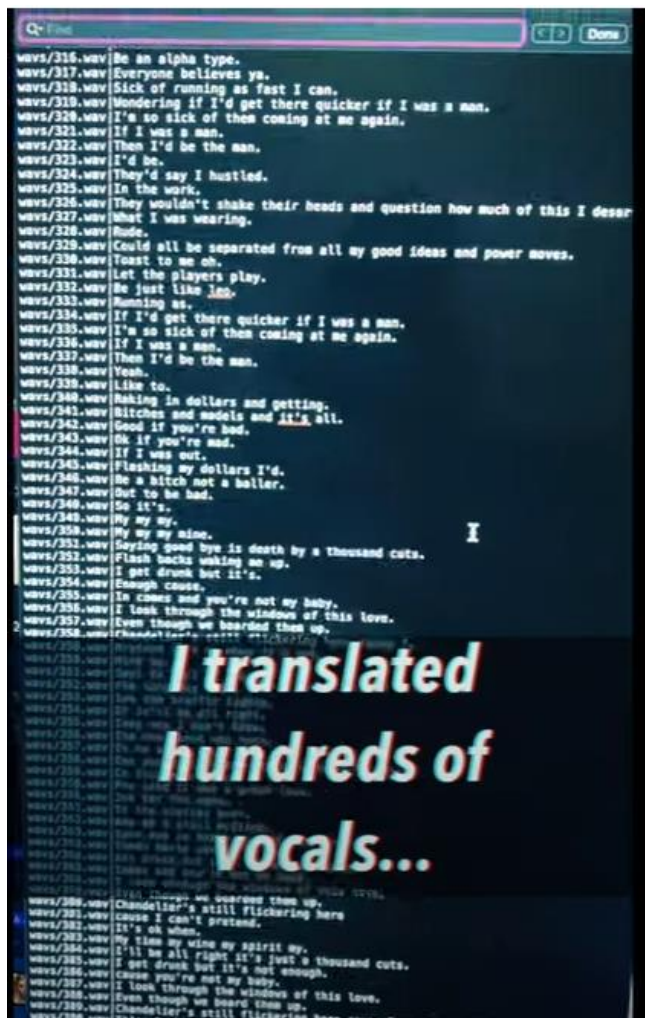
Find

Done

wavs/316.wav|Be an alpha type.
wavs/317.wav|Everyone believes ya.
wavs/318.wav|Sick of running as fast I can.
wavs/319.wav|Wondering if I'd get there quicker if I was a man.
wavs/320.wav|I'm so sick of them coming at me again.
wavs/321.wav|If I was a man.
wavs/322.wav|Then I'd be the man.
wavs/323.wav|I'd be.
wavs/324.wav|They'd say I hustled.
wavs/325.wav|In the work.
wavs/326.wav|They wouldn't shake their heads and question how much of this I deser
wavs/327.wav|What I was wearing.
wavs/328.wav|Rude.
wavs/329.wav|Could all be separated from all my good ideas and power moves.
wavs/330.wav|Toast to me oh.
wavs/331.wav|Let the players play.
wavs/332.wav|Be just like leo.
wavs/333.wav|Running as.
wavs/334.wav|If I'd get there quicker if I was a man.
wavs/335.wav|I'm so sick of them coming at me again.
wavs/336.wav|If I was a man.
wavs/337.wav|Then I'd be the man.
wavs/338.wav|Yeah.
wavs/339.wav|Like to.
wavs/340.wav|Raking in dollars and getting.
wavs/341.wav|Bitches and models and it's all.
wavs/342.wav|Good if you're bad.
wavs/343.wav|Ok if you're mad.
wavs/344.wav|If I was out.
wavs/345.wav|Flashing my dollars I'd.
wavs/346.wav|Be a bitch not a baller.
wavs/347.wav|Out to be bad.
wavs/348.wav|So it's.
wavs/349.wav|My my my.
wavs/350.wav|My my my mine.
wavs/351.wav|Saying good bye is death by a thousand cuts.
wavs/352.wav|Flash backs waking me up.
wavs/353.wav|I get drunk but it's.
wavs/354.wav|Enough cause.
wavs/355.wav|In comes and you're not my baby.
wavs/356.wav|I look through the windows of this love.
wavs/357.wav|Even though we boarded them up.
wavs/358.wav|Chandelier's still flickering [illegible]

I translated hundreds of vocals...

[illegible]
wavs/380.wav|Chandelier's still flickering here
wavs/381.wav|cause I can't pretend.
wavs/382.wav|It's ok when.
wavs/383.wav|My time my wine my spirit my.
wavs/384.wav|I'll be all right it's just a thousand cuts.
wavs/385.wav|I get drunk but it's not enough.
wavs/386.wav|cause you're not my baby.
wavs/387.wav|I look through the windows of this love.
wavs/388.wav|Even though we board them up.
wavs/389.wav|Chandelier's still flickering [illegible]